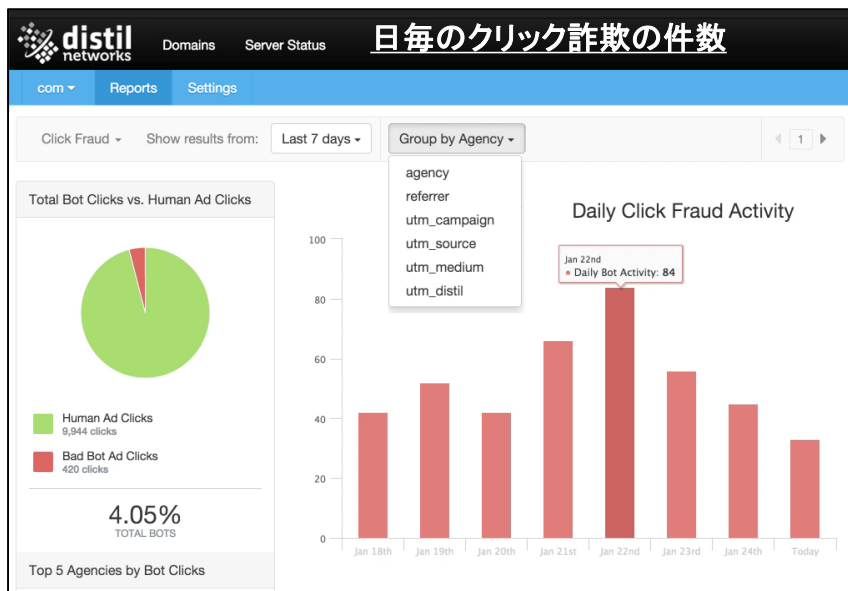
distil networks

Domains

Server Status

日毎のクリック詐欺の件数

com ▾

Reports

Settings

Click Fraud ▾

Show results from:

Last 7 days ▾

Group by Agency ▾

agency

referrer

utm_campaign

utm_source

utm_medium

utm_distil

1

Total Bot Clicks vs. Human Ad Clicks

Human Ad Clicks
9,944 clicks

Bad Bot Ad Clicks
420 clicks

4.05%
TOTAL BOTS

Top 5 Agencies by Bot Clicks

Daily Click Fraud Activity

Jan 22nd
Daily Bot Activity: 84

100
80
60
40
20
0

Jan 18th
Jan 19th
Jan 20th
Jan 21st
Jan 22nd
Jan 23rd
Jan 24th
Today